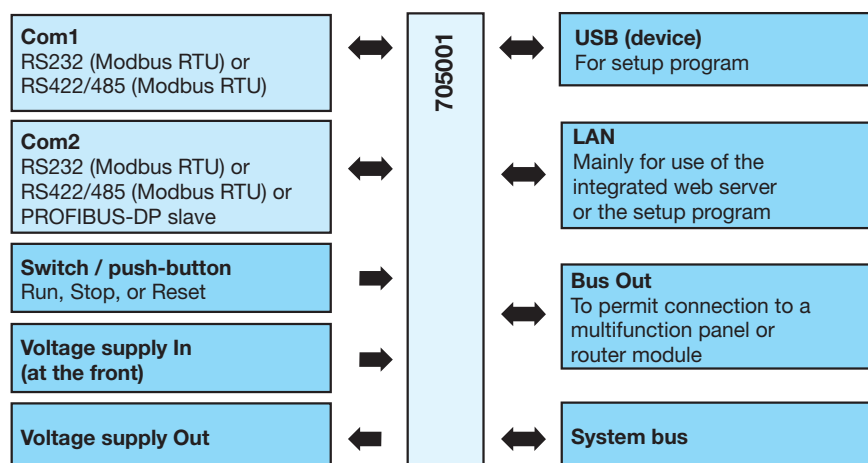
Com1
RS232 (Modbus RTU) or
RS422/485 (Modbus RTU)

Com2
RS232 (Modbus RTU) or
RS422/485 (Modbus RTU) or
PROFIBUS-DP slave

Switch / push-button
Run, Stop, or Reset

Voltage supply In
(at the front)

Voltage supply Out

705001

USB (device)
For setup program

LAN
Mainly for use of the integrated web server or the setup program

Bus Out
To permit connection to a multifunction panel or router module

System bus